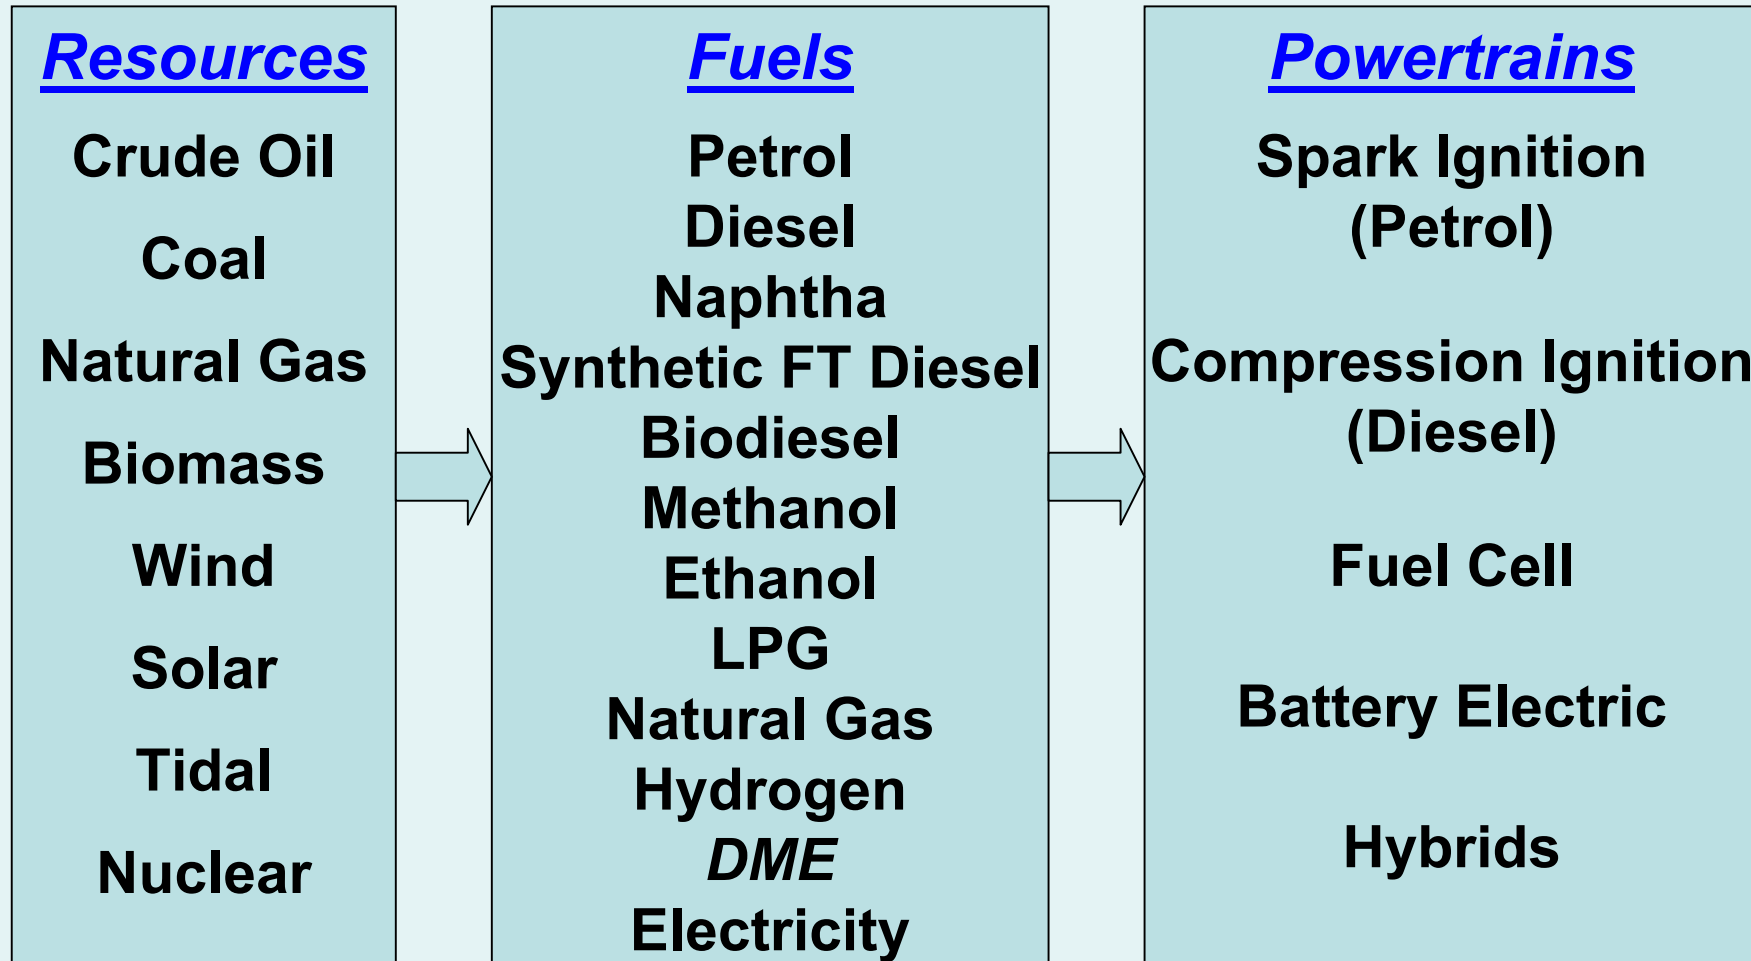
Resources

Crude Oil

Coal

Natural Gas

Biomass

Wind

Solar

Tidal

Nuclear

Fuels

Petrol
Diesel
Naphtha
Synthetic FT Diesel
Biodiesel
Methanol
Ethanol
LPG
Natural Gas
Hydrogen
DME
Electricity

Powertrains

Spark Ignition (Petrol)

Compression Ignition (Diesel)

Fuel Cell

Battery Electric

Hybrids